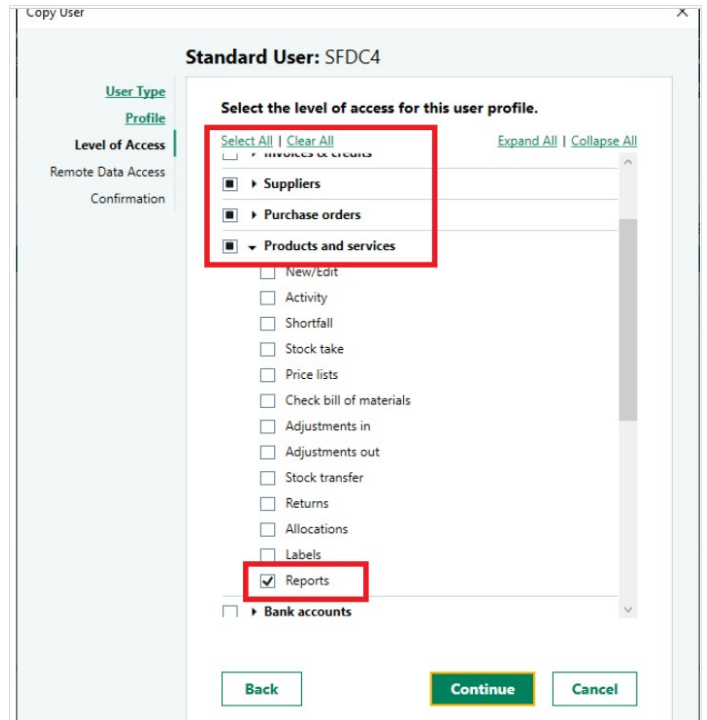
Copy User

×

Standard User: SFDC4

User Type

Profile

Level of Access

Remote Data Access

Confirmation

Select the level of access for this user profile.

Select All | Clear All

Expand All | Collapse All

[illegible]

Suppliers

Purchase orders

Products and services

New/Edit

Activity

Shortfall

Stock take

Price lists

Check bill of materials

Adjustments in

Adjustments out

Stock transfer

Returns

Allocations

Labels

Reports

Bank accounts

Back

Continue

Cancel